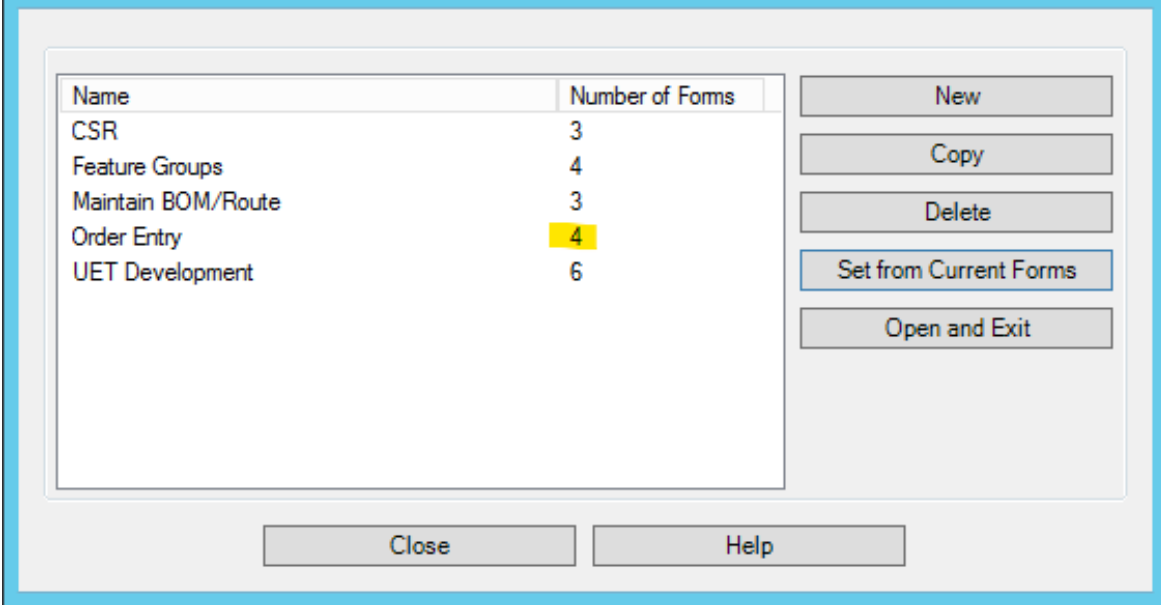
| Name | Number of Forms |
|---|---|
| CSR | 3 |
| Feature Groups | 4 |
| Maintain BOM/Route | 3 |
| Order Entry | 4 |
| UET Development | 6 |

New

Copy

Delete

Set from Current Forms

Open and Exit

Close

Help